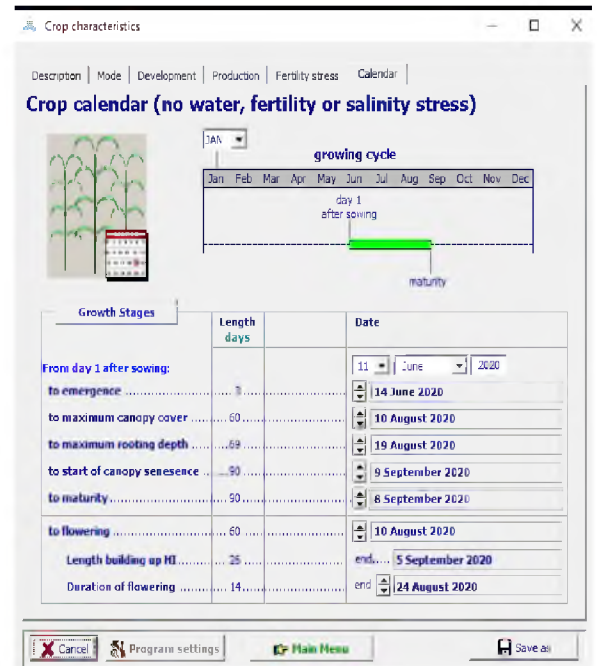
Crop characteristics

Description | Mode | Development | Production | Fertility stress | Calendar

Crop calendar (no water, fertility or salinity stress)

JAN

growing cycle

| Jan | Feb | Mar | Apr | May | Jun | Jul | Aug | Sep | Oct | Nov | Dec |
|---|---|---|---|---|---|---|---|---|---|---|---|

day 1
after sowing

maturity

| Growth Stages | Length days | | Date |
|---|---|---|---|
| From day 1 after sowing: | | | 11 June 2020 |
| to emergence .................... | 3 | | 14 June 2020 |
| to maximum canopy cover ........ | 60 | | 10 August 2020 |
| to maximum rooting depth ........ | 69 | | 19 August 2020 |
| to start of canopy senesence ...... | 90 | | 9 September 2020 |
| to maturity .................... | 90 | | 8 September 2020 |
| to flowering .................... | 60 | | 10 August 2020 |
| Length building up HI ........ | 25 | | end.... 5 September 2020 |
| Duration of flowering ........ | 14 | | end 24 August 2020 |

Cancel | Program settings | Main Menu | Save as